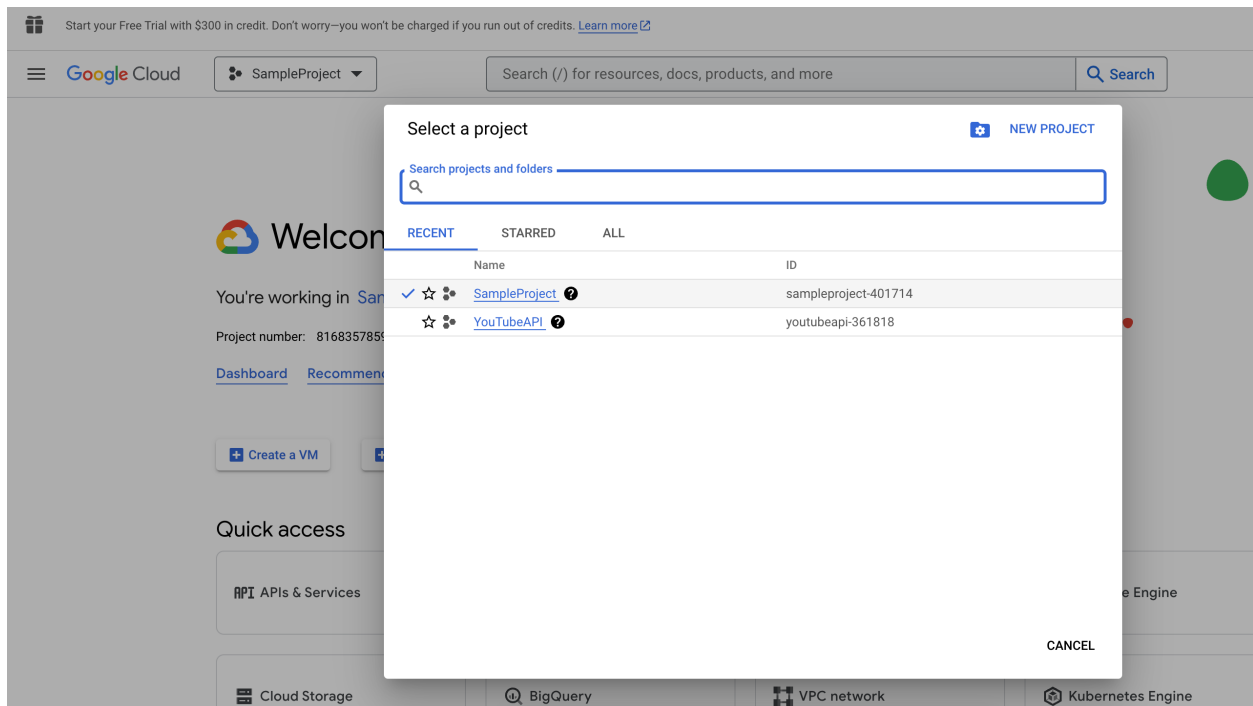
Start your Free Trial with $300 in credit. Don't worry—you won't be charged if you run out of credits. Learn more

Google Cloud SampleProject

Search (/) for resources, docs, products, and more Search

Welcon

You're working in San

Project number: 81683578 5

Dashboard Recommen

Create a VM

Quick access

API APIs & Services

e Engine

Cloud Storage BigQuery VPC network Kubernetes Engine

Select a project NEW PROJECT

Search projects and folders

RECENT STARRED ALL

| | Name | ID |
|---|---|---|
| ✓ | SampleProject | sampleproject-401714 |
| | YouTubeAPI | youtubeapi-361818 |

CANCEL